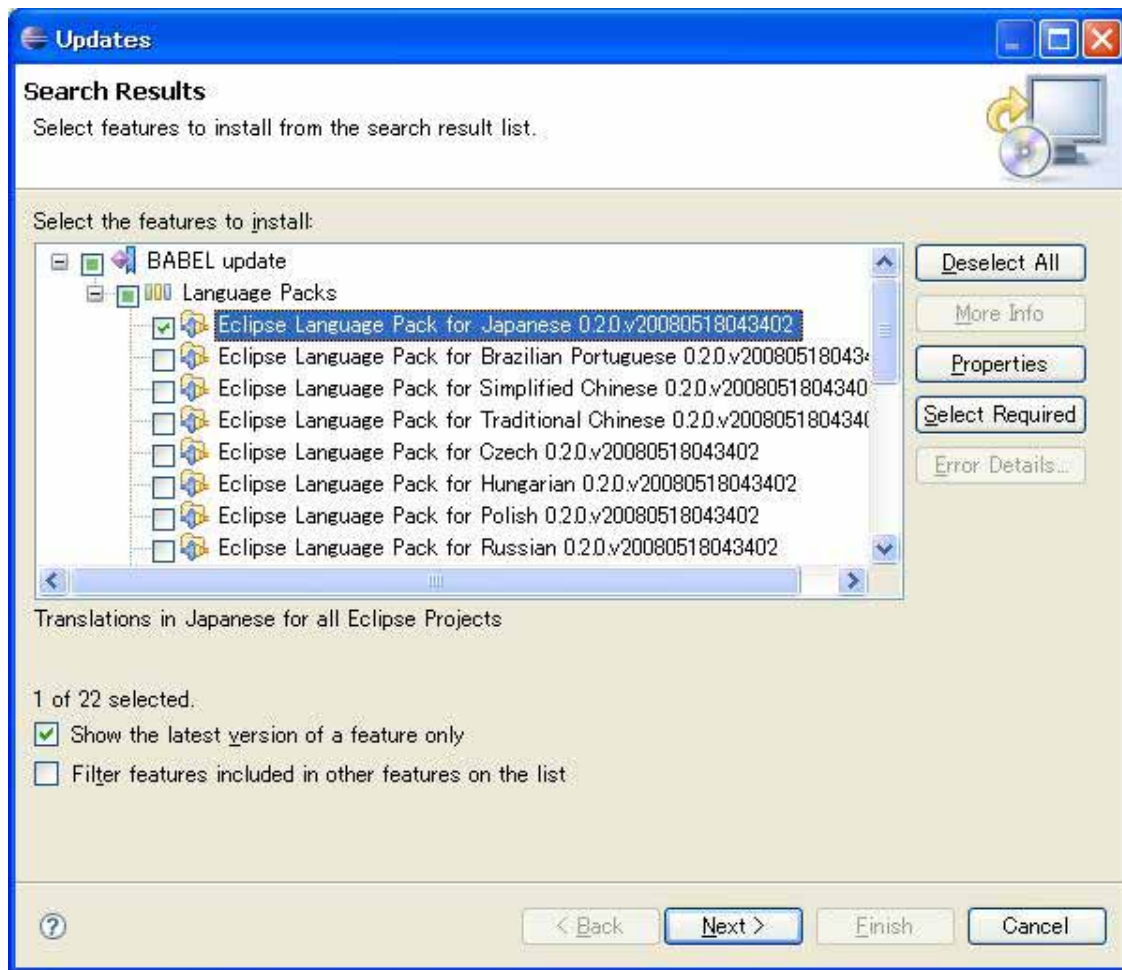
Updates

Search Results

Select features to install from the search result list.

Select the features to install:

BABEL update

Language Packs

Eclipse Language Pack for Japanese 0.2.0.v20080518043402

Eclipse Language Pack for Brazilian Portuguese 0.2.0.v2008051804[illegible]

Eclipse Language Pack for Simplified Chinese 0.2.0.v200805180434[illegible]

Eclipse Language Pack for Traditional Chinese 0.2.0.v200805180434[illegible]

Eclipse Language Pack for Czech 0.2.0.v20080518043402

Eclipse Language Pack for Hungarian 0.2.0.v20080518043402

Eclipse Language Pack for Polish 0.2.0.v20080518043402

Eclipse Language Pack for Russian 0.2.0.v20080518043402

Deselect All

More Info

Properties

Select Required

Error Details...

Translations in Japanese for all Eclipse Projects

1 of 22 selected.

Show the latest version of a feature only

Filter features included in other features on the list

< Back

Next >

Finish

Cancel